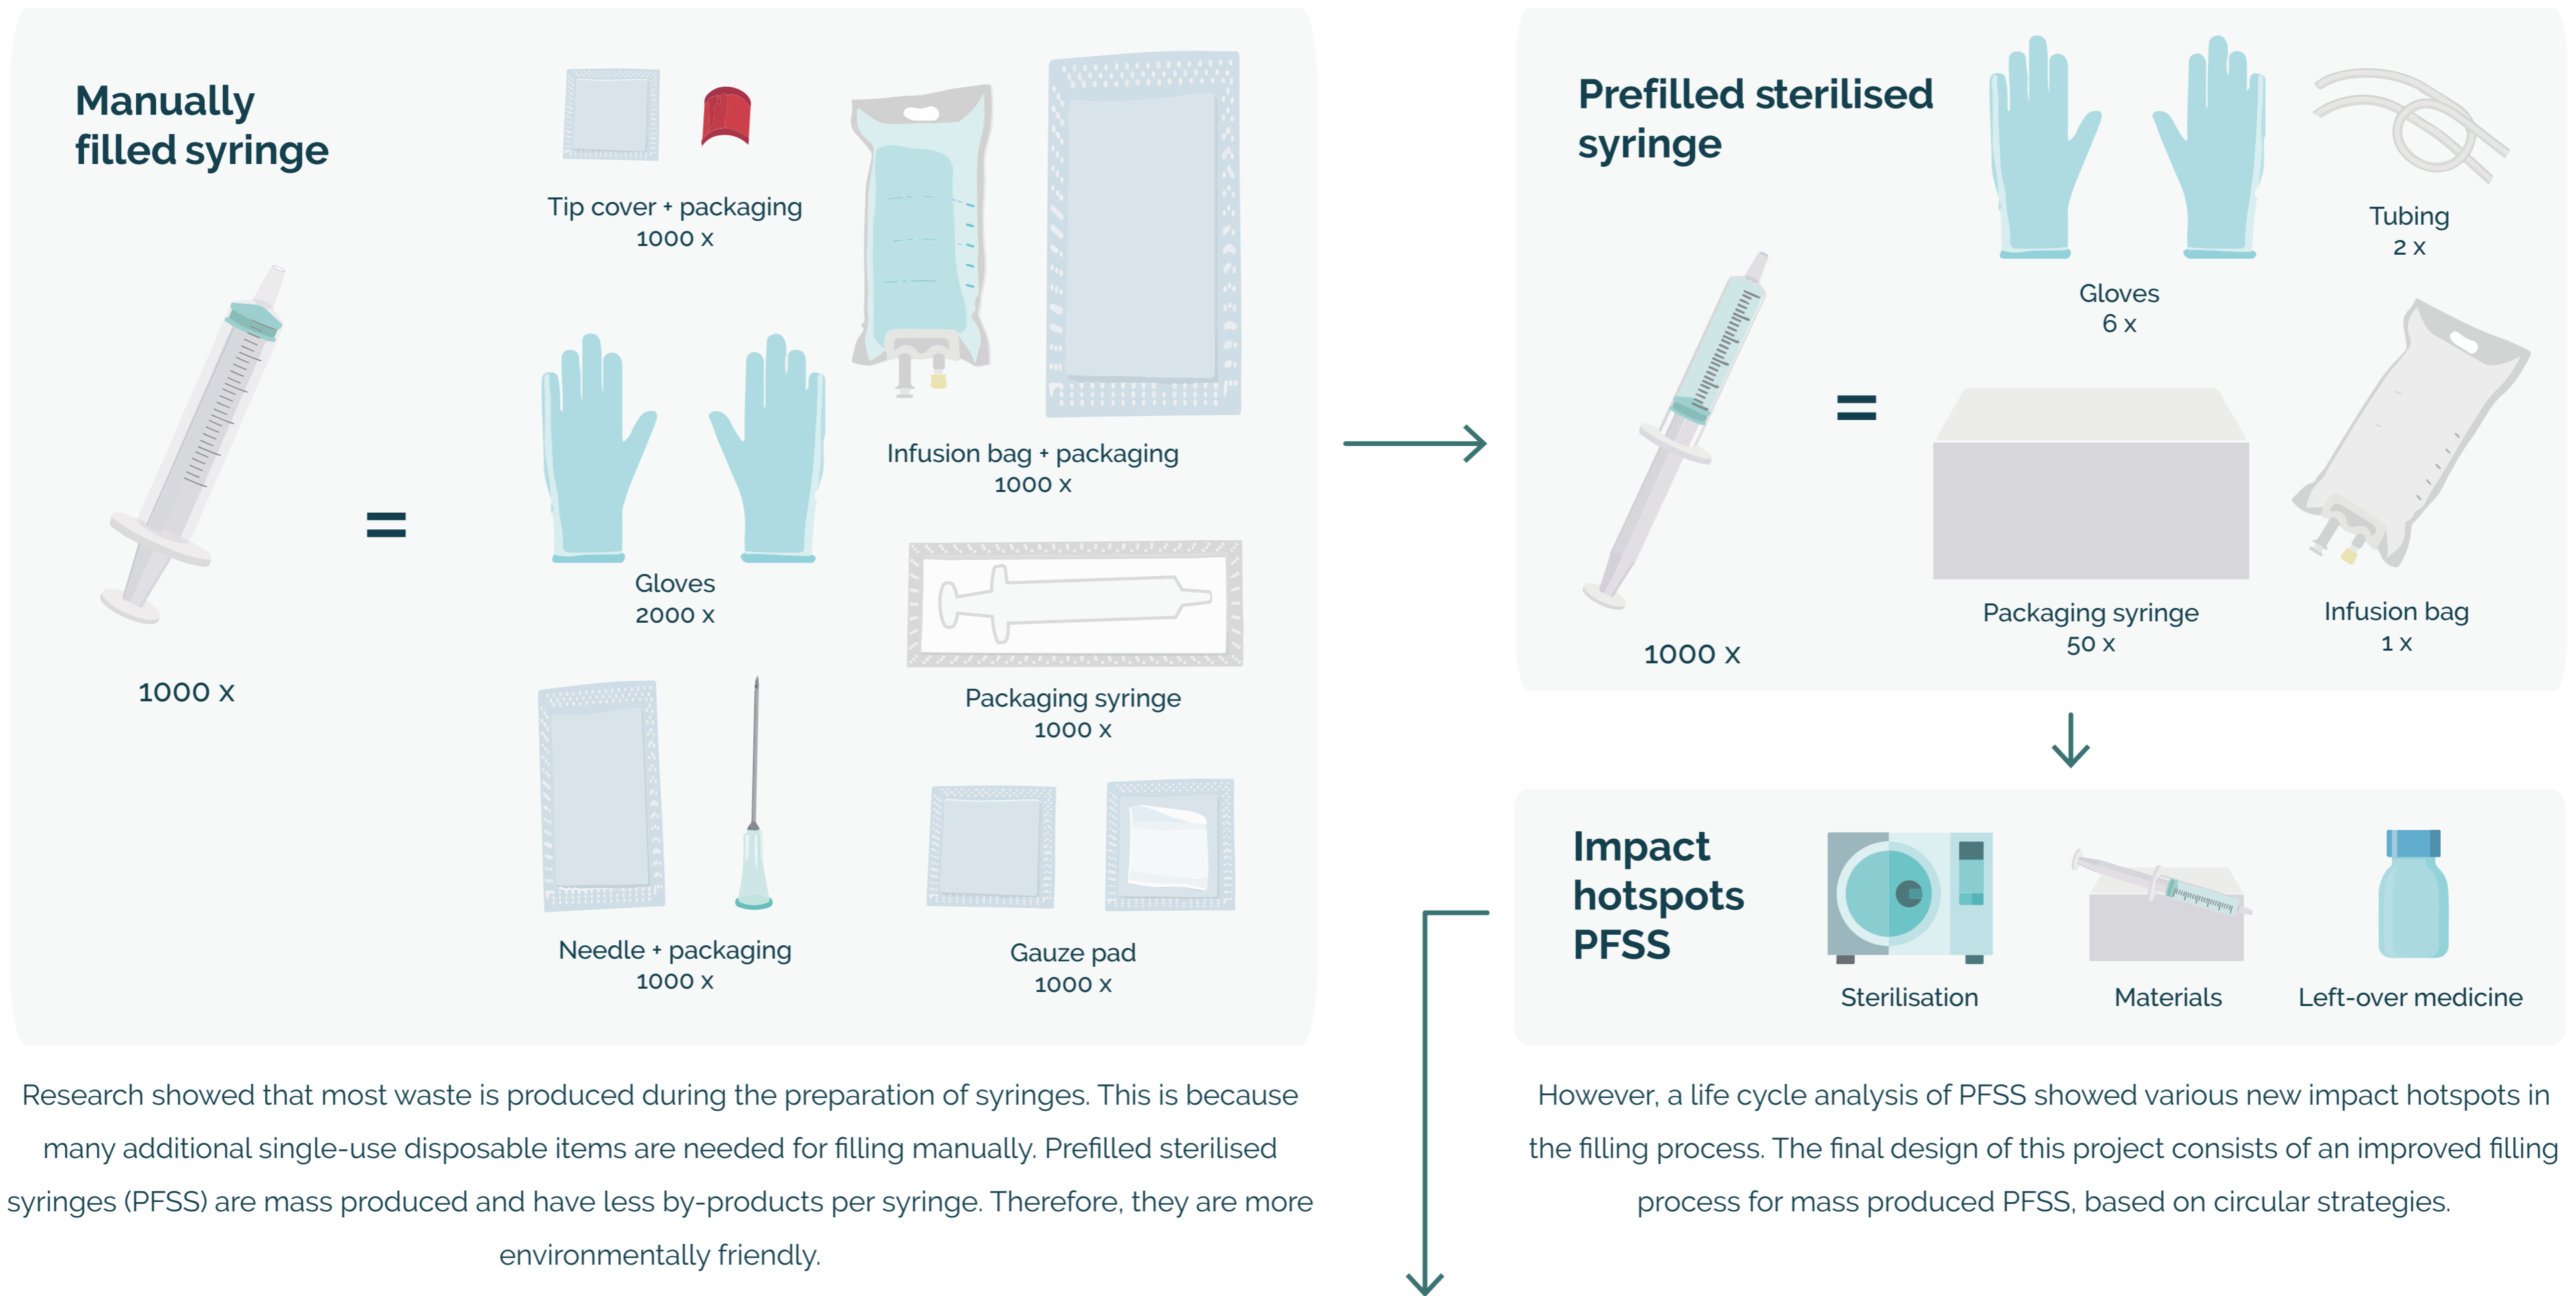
Manually filled syringe

1000 x

=

Tip cover + packaging
1000 x

Infusion bag + packaging
1000 x

Gloves
2000 x

Packaging syringe
1000 x

Needle + packaging
1000 x

Gauze pad
1000 x

Prefilled sterilised syringe

1000 x

=

Gloves
6 x

Tubing
2 x

Packaging syringe
50 x

Infusion bag
1 x

Impact hotspots PFSS

Sterilisation

Materials

Left-over medicine

Research showed that most waste is produced during the preparation of syringes. This is because many additional single-use disposable items are needed for filling manually. Prefilled sterilised syringes (PFSS) are mass produced and have less by-products per syringe. Therefore, they are more environmentally friendly.

However, a life cycle analysis of PFSS showed various new impact hotspots in the filling process. The final design of this project consists of an improved filling process for mass produced PFSS, based on circular strategies.